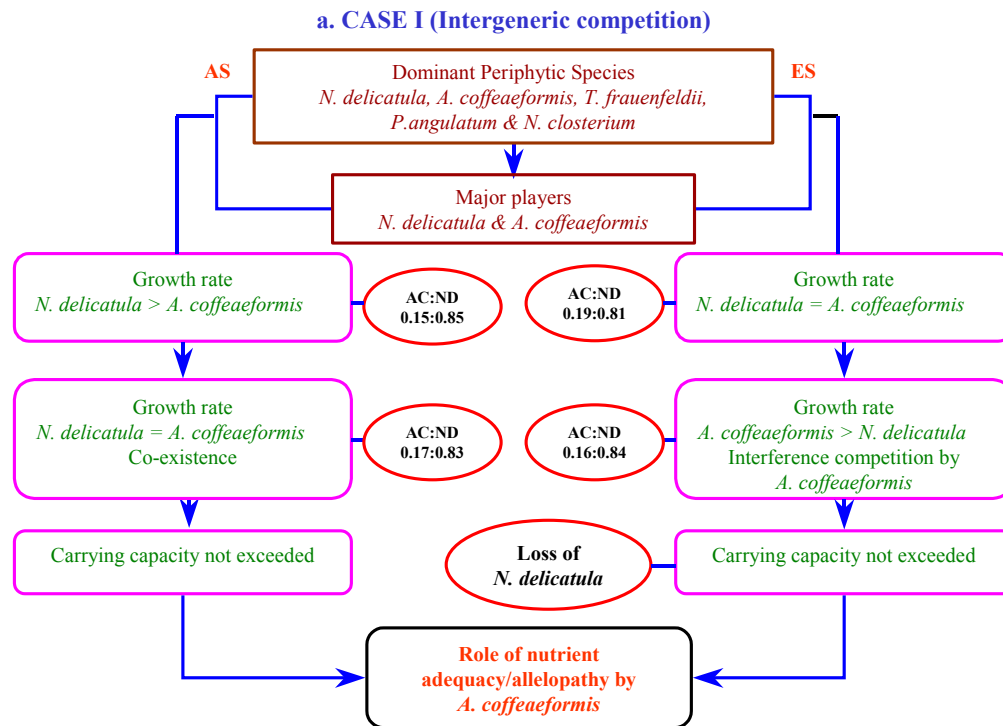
a. CASE I (Intergeneric competition)

AS

ES

Dominant Periphytic Species
*N. delicatula, A. coffeaeformis, T. frauenfeldii, P.angulatum & N. closterium*

Major players
*N. delicatula & A. coffeaeformis*

Growth rate
*N. delicatula > A. coffeaeformis*

AC:ND
0.15:0.85

AC:ND
0.19:0.81

Growth rate
*N. delicatula = A. coffeaeformis*

Growth rate
*N. delicatula = A. coffeaeformis*
Co-existence

AC:ND
0.17:0.83

AC:ND
0.16:0.84

Growth rate
*A. coffeaeformis > N. delicatula*
Interference competition by *A. coffeaeformis*

Carrying capacity not exceeded

Loss of
*N. delicatula*

Carrying capacity not exceeded

Role of nutrient adequacy/allelopathy by *A. coffeaeformis*